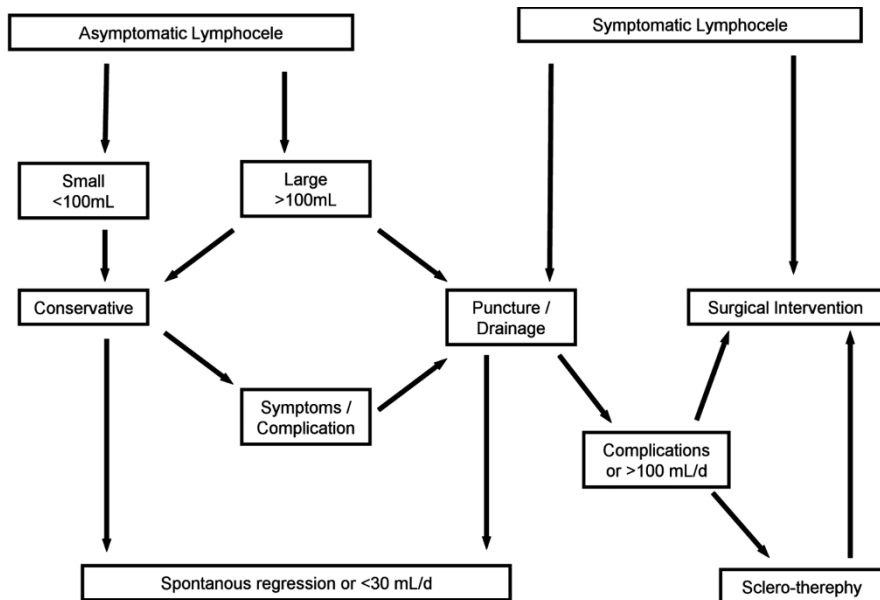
Asymptomatic Lymphocele

Symptomatic Lymphocele

Small <100mL

Large >100mL

Conservative

Puncture / Drainage

Surgical Intervention

Symptoms / Complication

Complications or >100 mL/d

Spontanous regression or <30 mL/d

Sclero-therephy